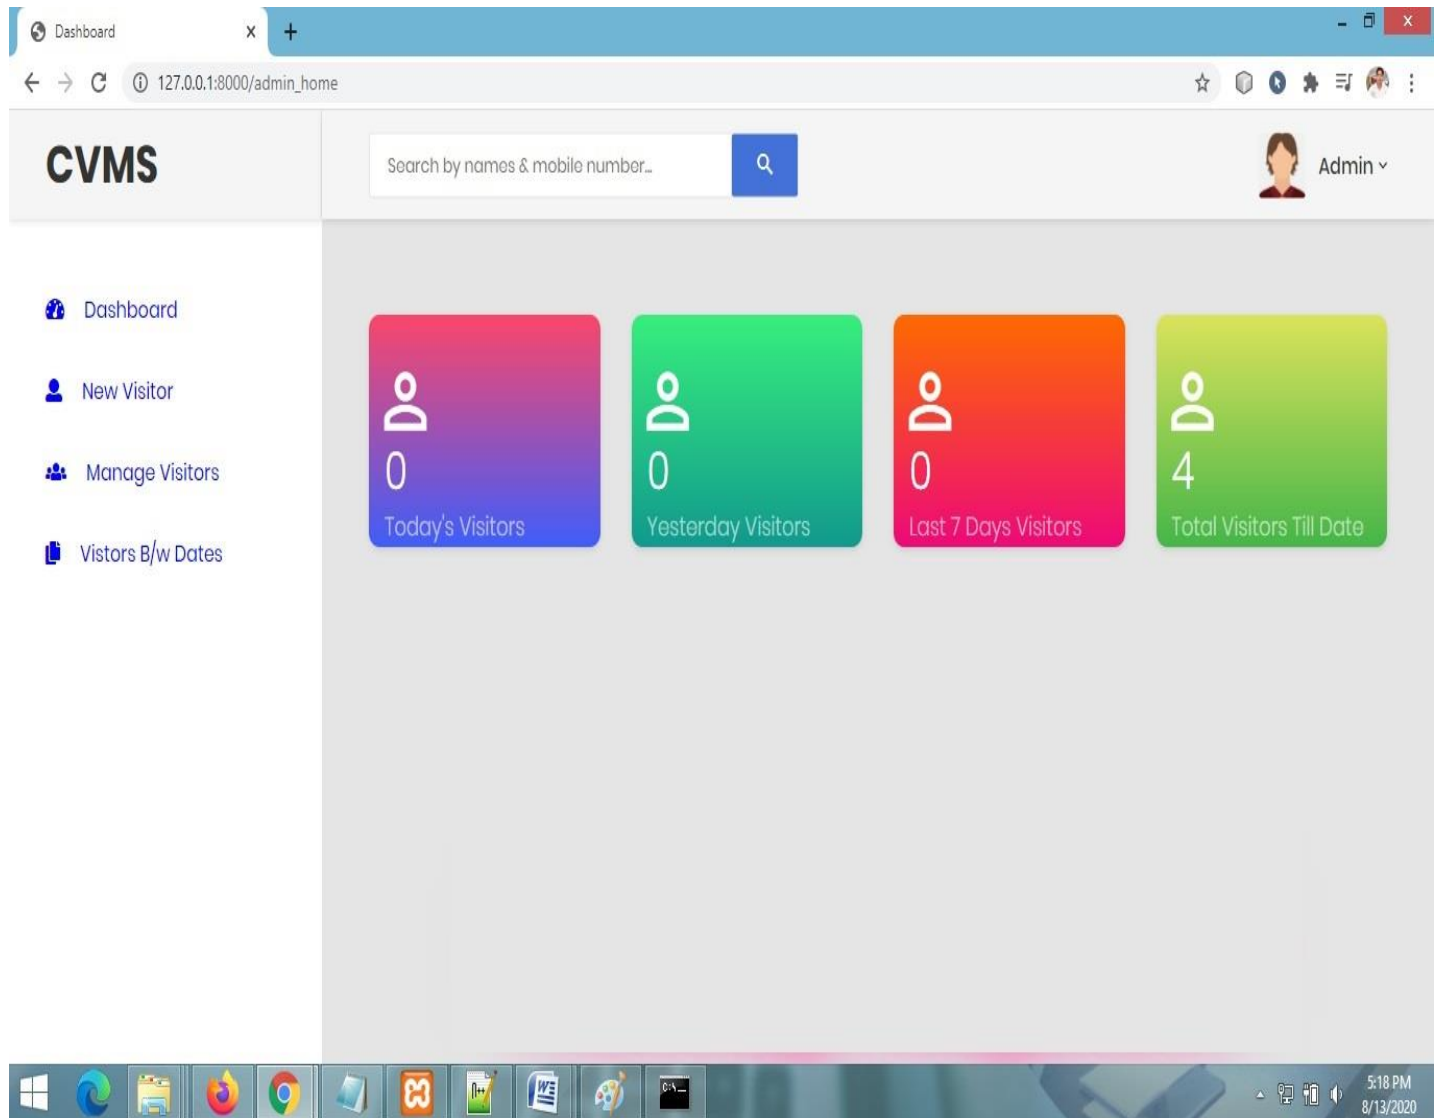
Dashboard ×
+
127.0.0.1:8000/admin_home

CVMS

Search by names & mobile number...

Admin

Dashboard

New Visitor

Manage Visitors

Vistors B/w Dates

0
Today's Visitors

0
Yesterday Visitors

0
Last 7 Days Visitors

4
Total Visitors Till Date

C:\_

5:18 PM
8/13/2020